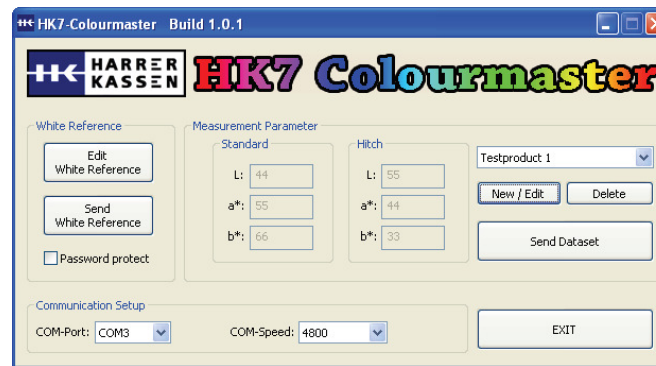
HK7-Colourmaster Build 1.0.1

HARRER KASSEN HK7 Colourmaster

White Reference

Edit White Reference

Send White Reference

Password protect

Measurement Parameter

Standard

L: 44

a*: 55

b*: 66

Hitch

L: 55

a*: 44

b*: 33

Testproduct 1

New / Edit

Delete

Send Dataset

Communication Setup

COM-Port: COM3

COM-Speed: 4800

EXIT